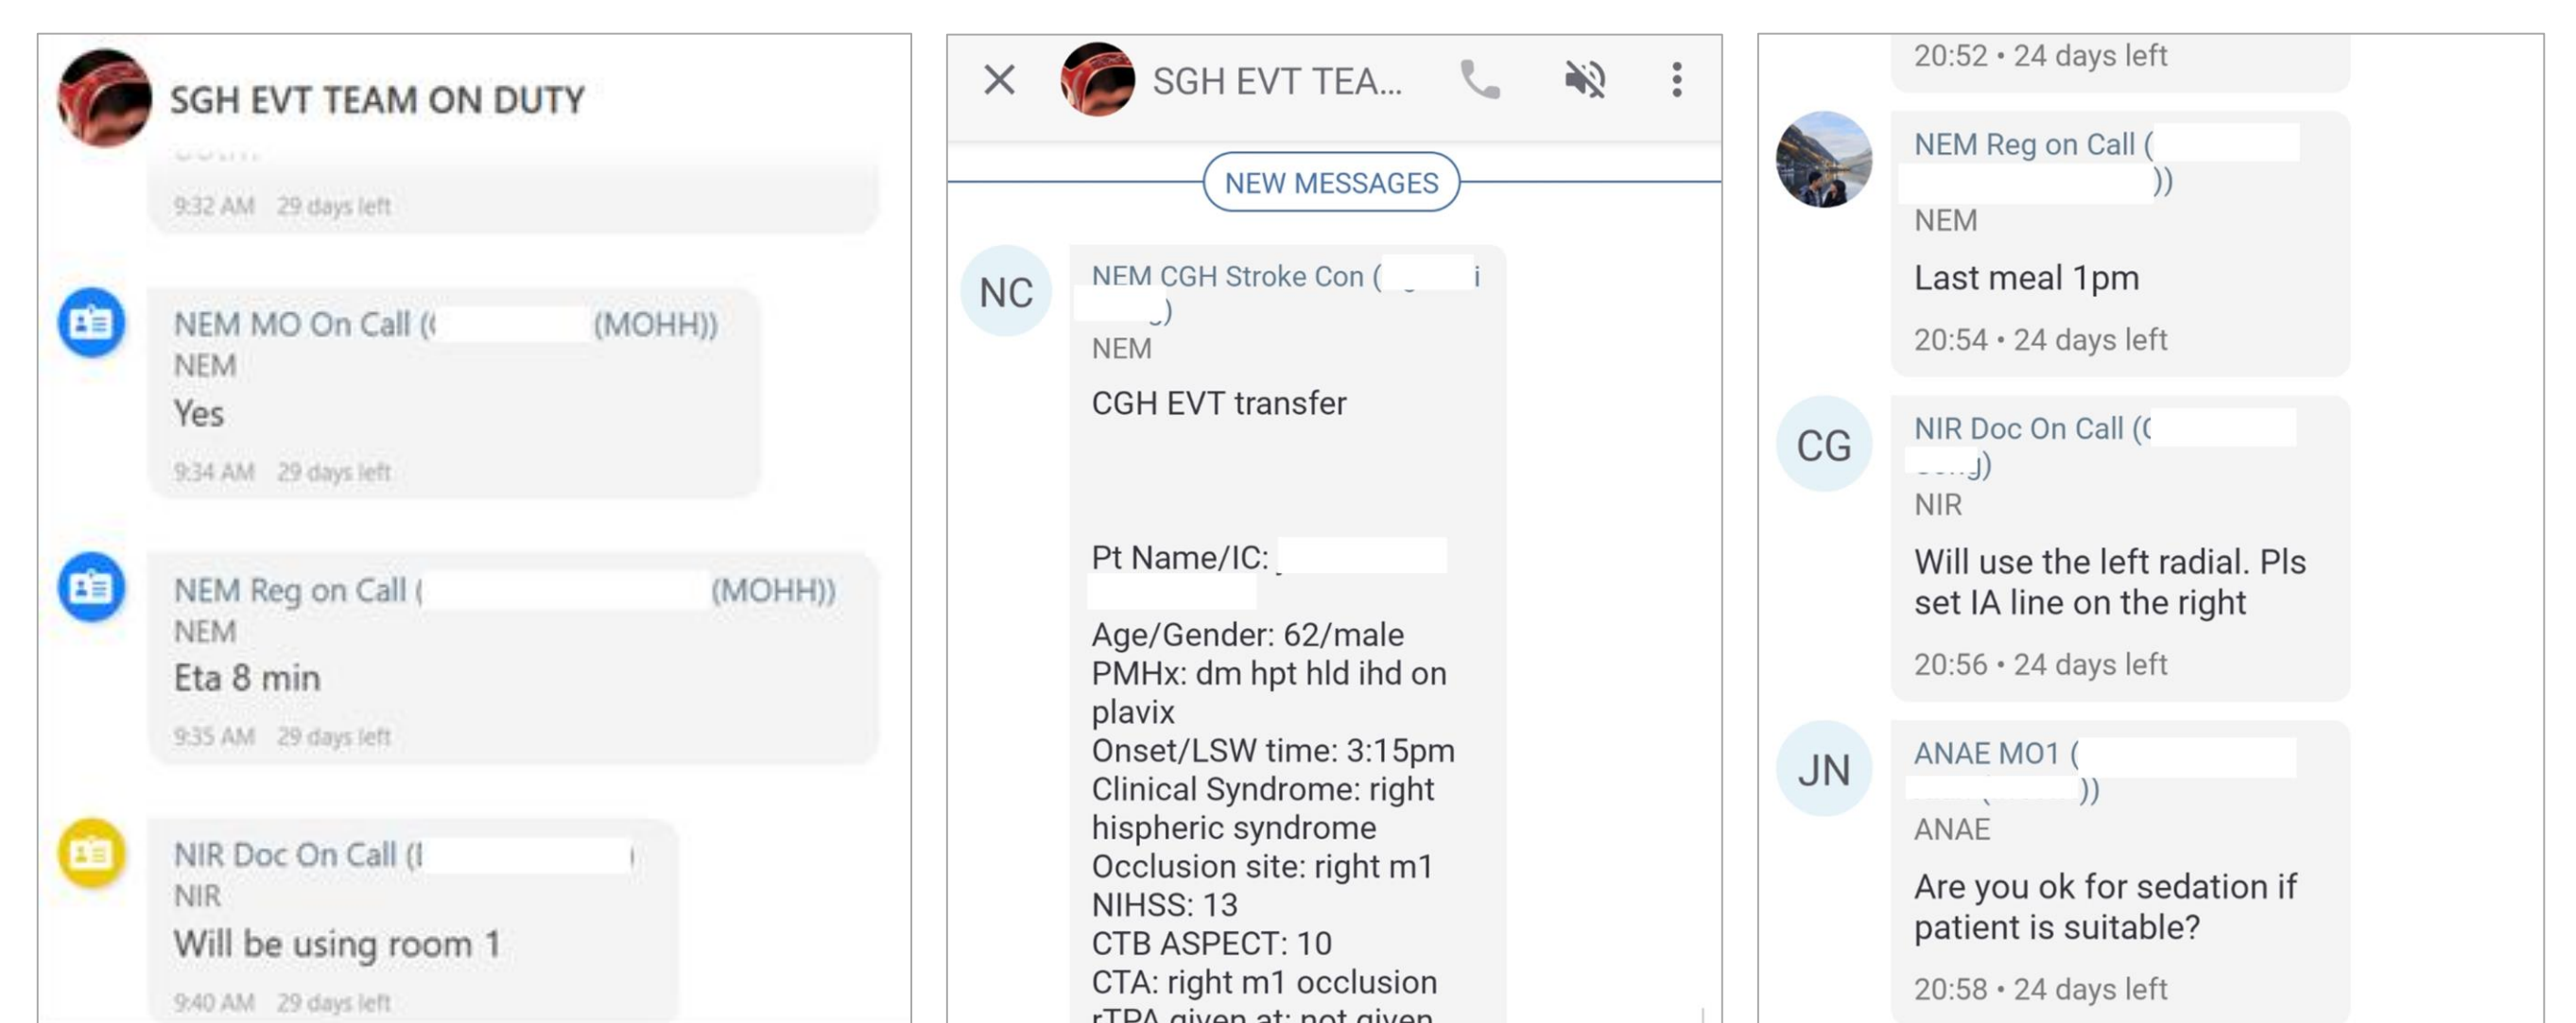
SGH EVT TEAM ON DUTY

9:32 AM 29 days left

NEM MO On Call ([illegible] (MOHH))
NEM
Yes
9:34 AM 29 days left

NEM Reg on Call ([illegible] (MOHH))
NEM
Eta 8 min
9:35 AM 29 days left

NIR Doc On Call ([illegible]
NIR
Will be using room 1
9:40 AM 29 days left

SGH EVT TEA...

NEW MESSAGES

NC
NEM CGH Stroke Con ([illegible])
NEM
CGH EVT transfer

Pt Name/IC: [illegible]

Age/Gender: 62/male
PMHx: dm hpt hld ihd on plavix
Onset/LSW time: 3:15pm
Clinical Syndrome: right hispheric syndrome
Occlusion site: right m1
NIHSS: 13
CTB ASPECT: 10
CTA: right m1 occlusion
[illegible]

20:52 • 24 days left

NEM Reg on Call ([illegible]))
NEM
Last meal 1pm
20:54 • 24 days left

CG
NIR Doc On Call ([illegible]))
NIR
Will use the left radial. Pls set IA line on the right
20:56 • 24 days left

JN
ANAE MO1 ([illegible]))
ANAE
Are you ok for sedation if patient is suitable?
20:58 • 24 days left